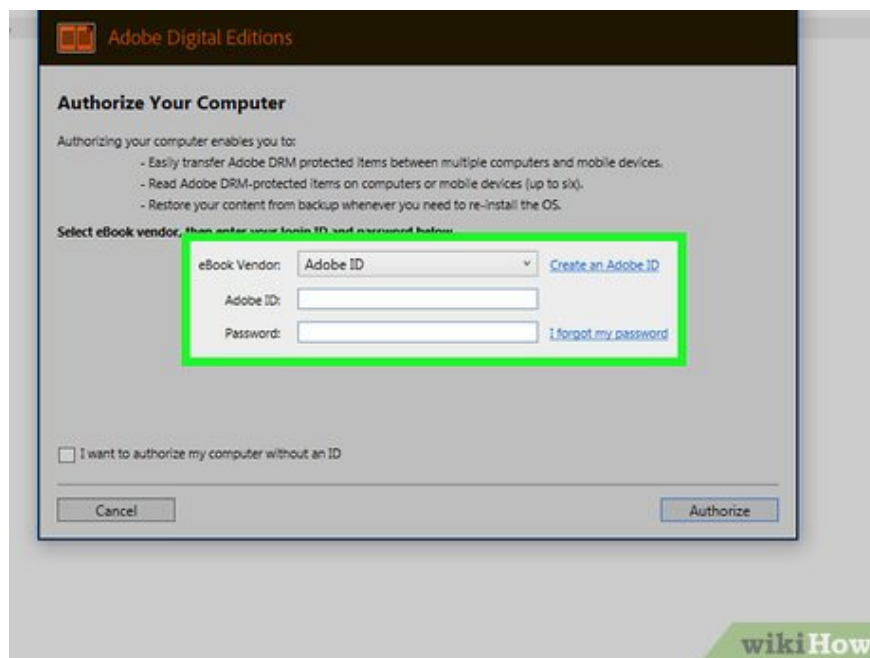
Adobe Digital Editions

Authorize Your Computer

Authorizing your computer enables you to:
- Easily transfer Adobe DRM protected items between multiple computers and mobile devices.
- Read Adobe DRM-protected items on computers or mobile devices (up to six).
- Restore your content from backup whenever you need to re-install the OS.

Select eBook vendor, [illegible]

eBook Vendor: Adobe ID
Create an Adobe ID
Adobe ID:
Password:
I forgot my password

I want to authorize my computer without an ID

Cancel
Authorize

wikiHow